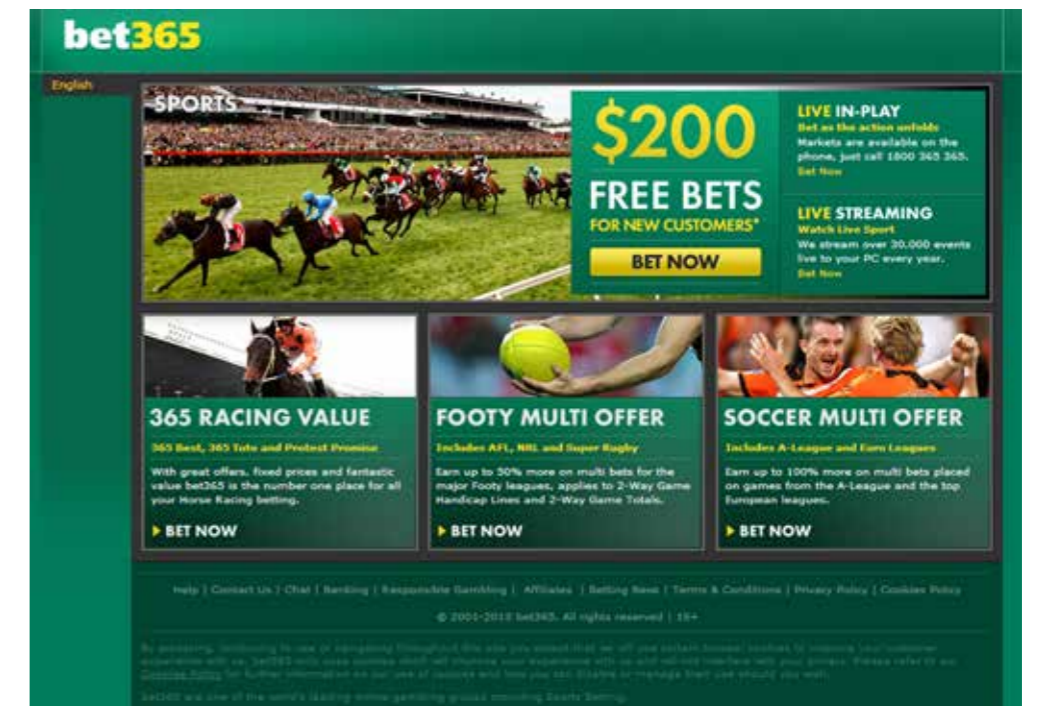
bet365

English

SPORTS

$200 FREE BETS FOR NEW CUSTOMERS*

BET NOW

LIVE IN-PLAY
Bet as the action unfolds
Markets are available on the phone, just call 1800 365 365.
Bet Now

LIVE STREAMING
Watch Live Sport
We stream over 20,000 events live to your PC every year.
Bet Now

365 RACING VALUE
365 Best, 365 Tote and Protest Promise
With great offers, fixed prices and fantastic value bet365 is the number one place for all your Horse Racing betting.
BET NOW

FOOTY MULTI OFFER
Includes AFL, NRL and Super Rugby
Earn up to 50% more on multi bets for the major Footy leagues, applies to 2-Way Game Handicap Lines and 2-Way Game Totals.
BET NOW

SOCCER MULTI OFFER
Includes A-League and Euro Leagues
Earn up to 100% more on multi bets placed on games from the A-League and the top European leagues.
BET NOW

Help | Contact Us | Chat | Banking | Responsible Gambling | Affiliates | Betting News | Terms & Conditions | Privacy Policy | Cookies Policy

© 2001-2013 bet365. All rights reserved | 18+

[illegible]

bet365 are one of the world's leading online gambling groups providing Sports Betting.